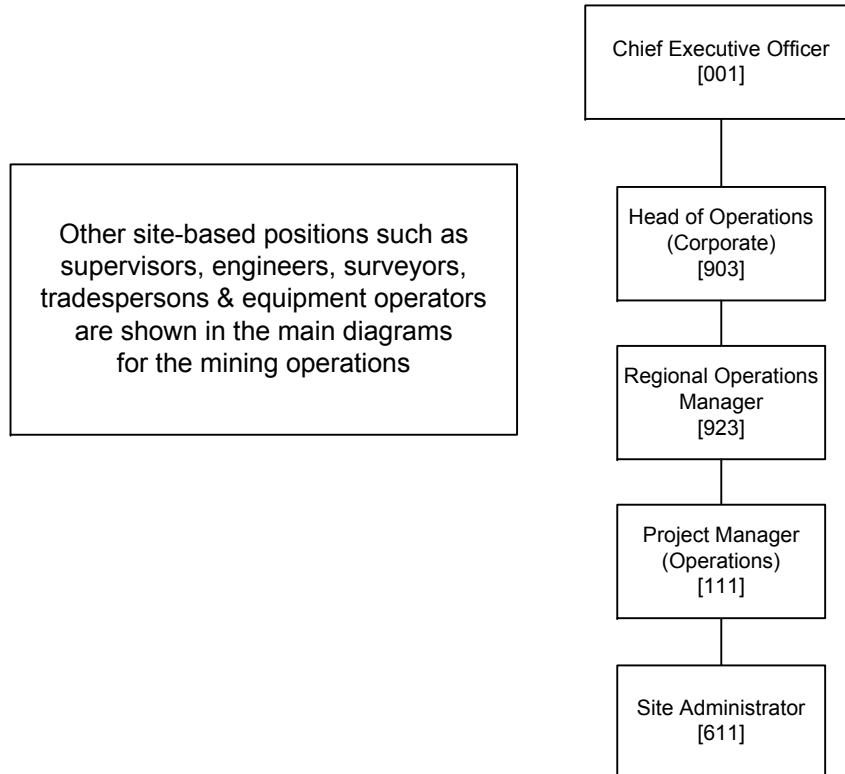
Other site-based positions such as supervisors, engineers, surveyors, tradespersons & equipment operators are shown in the main diagrams for the mining operations

Chief Executive Officer
[001]

Head of Operations
(Corporate)
[903]

Regional Operations
Manager
[923]

Project Manager
(Operations)
[111]

Site Administrator
[611]